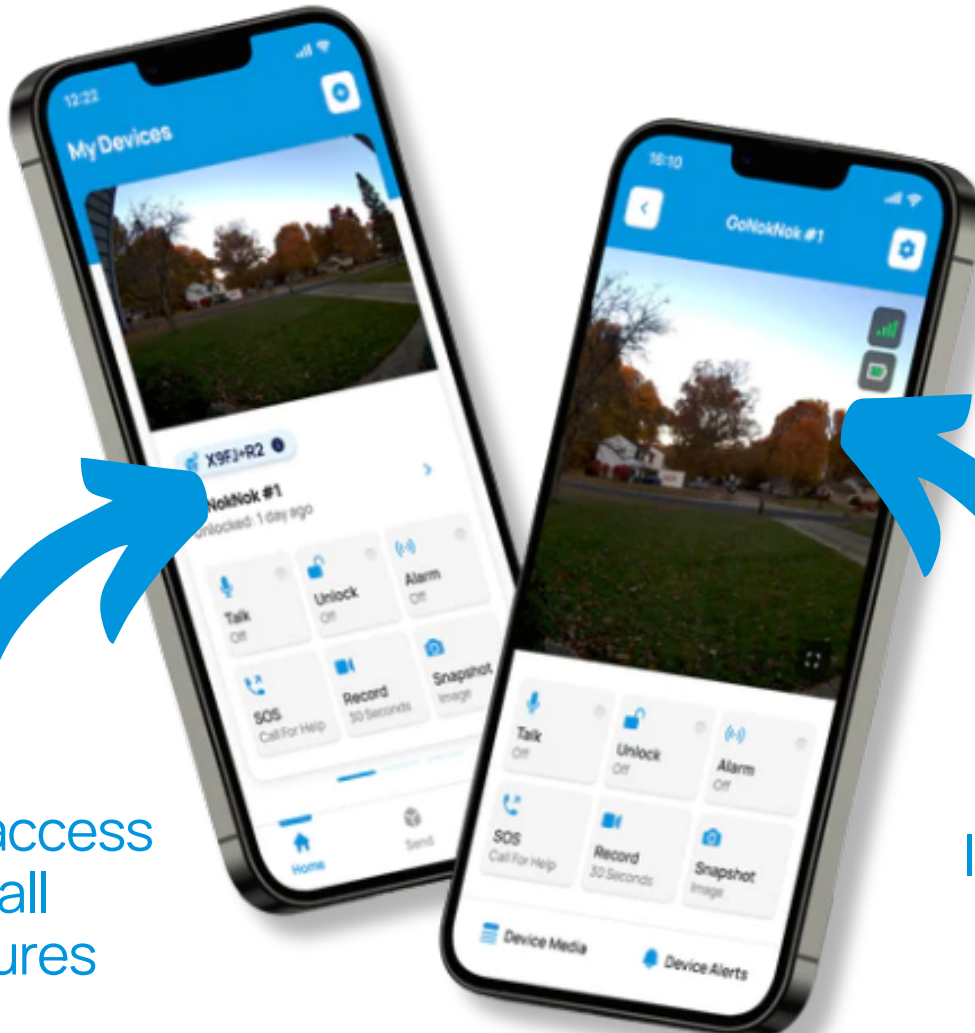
12:22

My Devices

X9FJ+R2

NokNok #1

Unlocked: 1 day ago

Talk
Off

Unlock
Off

Alarm
Off

SOS
Call For Help

Record
30 Seconds

Snapshot
Image

Home

Send

16:10

GoNokNok #1

Talk
Off

Unlock
Off

Alarm
Off

SOS
Call For Help

Record
30 Seconds

Snapshot
Image

Device Media

Device Alerts

access
all
ures

l